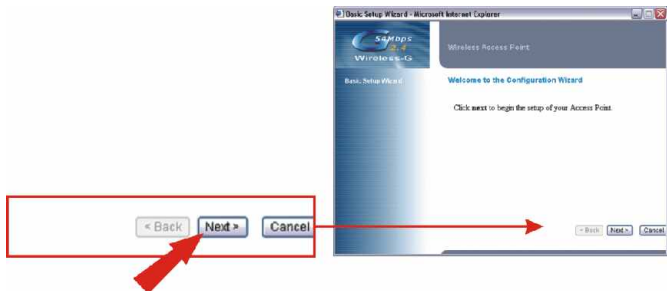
Basic Setup Wizard - Microsoft Internet Explorer

54Mbps
2.4
Wireless-G

Wireless Access Point

Basic Setup Wizard

Welcome to the Configuration Wizard

Click **next** to begin the setup of your Access Point.

< Back  Next >  Cancel

< Back  Next >  Cancel